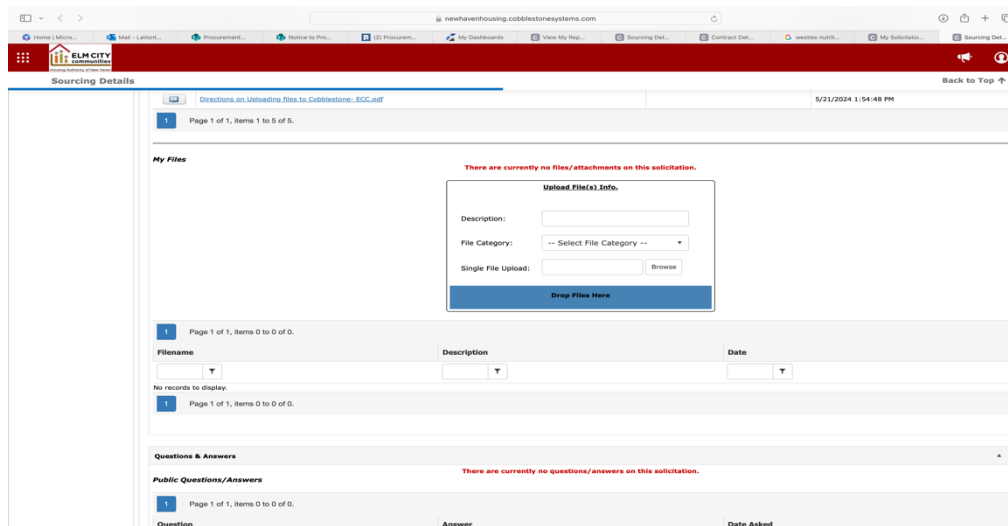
newhavenhousing.cobblestonesystems.com

Home | Micro... Mail - LaVont... Procurement... Notice to Pro... (3) Procurem... My Dashboards View My Rep... Sourcing Det... Contract Det... westies nutrit... My Solicitatio... Sourcing Det...

ELM CITY communities
Housing Authority of New Haven

Sourcing Details

Back to Top ↑

Directions on Uploading files to Cobblestone- ECC.pdf

5/21/2024 1:54:48 PM

1 Page 1 of 1, items 1 to 5 of 5.

My Files

There are currently no files/attachments on this solicitation.

Upload File(s) Info.

Description:

File Category: -- Select File Category --

Single File Upload: Browse

Drop Files Here

1 Page 1 of 1, items 0 to 0 of 0.

| Filename | Description | Date |
|---|---|---|

No records to display.

1 Page 1 of 1, items 0 to 0 of 0.

Questions & Answers

Public Questions/Answers

There are currently no questions/answers on this solicitation.

1 Page 1 of 1, items 0 to 0 of 0.

| Question | Answer | Date Asked |
|---|---|---|